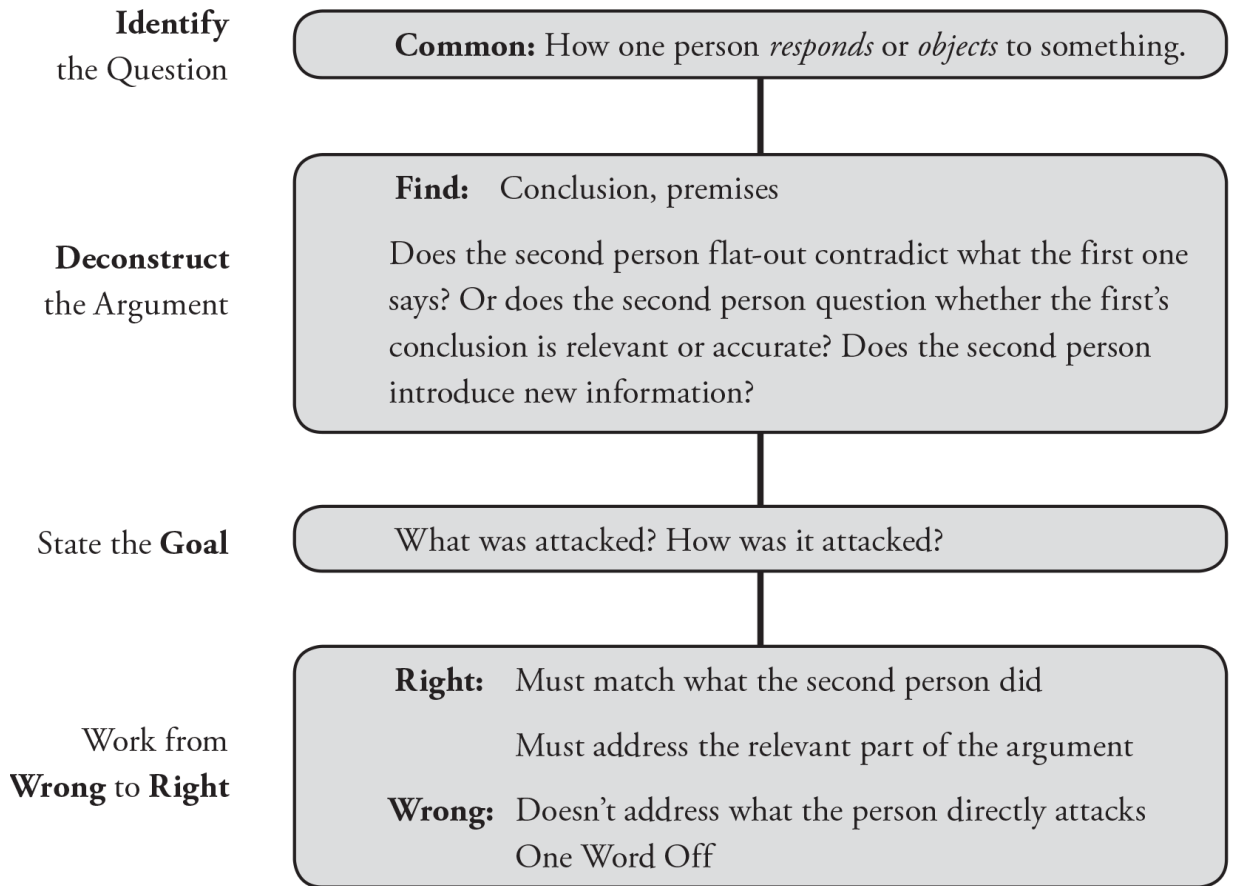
**Identify** the Question

**Common:** How one person *responds* or *objects* to something.

**Deconstruct** the Argument

**Find:** Conclusion, premises

Does the second person flat-out contradict what the first one says? Or does the second person question whether the first's conclusion is relevant or accurate? Does the second person introduce new information?

State the **Goal**

What was attacked? How was it attacked?

Work from **Wrong** to **Right**

**Right:** Must match what the second person did

Must address the relevant part of the argument

**Wrong:** Doesn't address what the person directly attacks
One Word Off